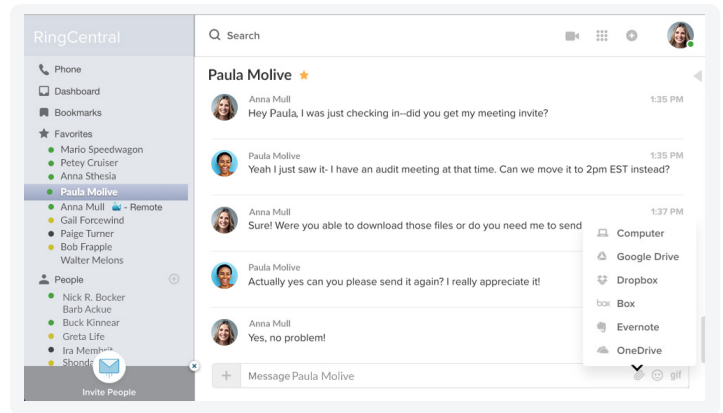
RingCentral

Phone
Dashboard
Bookmarks
Favorites
Mario Speedwagon
Petey Cruiser
Anna Sthesia
Paula Molive
Anna Mull - Remote
Gail Forcewind
Paige Turner
Bob Frapple
Walter Melons
People
Nick R. Bocker
Barb Ackue
Buck Kinnear
Greta Life
Ira Membrit
Shonda
Invite People

Search

Paula Molive

Anna Mull 1:35 PM
Hey Paula, I was just checking in--did you get my meeting invite?

Paula Molive 1:35 PM
Yeah I just saw it- I have an audit meeting at that time. Can we move it to 2pm EST instead?

Anna Mull 1:37 PM
Sure! Were you able to download those files or do you need me to send

Paula Molive
Actually yes can you please send it again? I really appreciate it!

Anna Mull
Yes, no problem!

Computer
Google Drive
Dropbox
box Box
Evernote
OneDrive

Message Paula Molive
gif